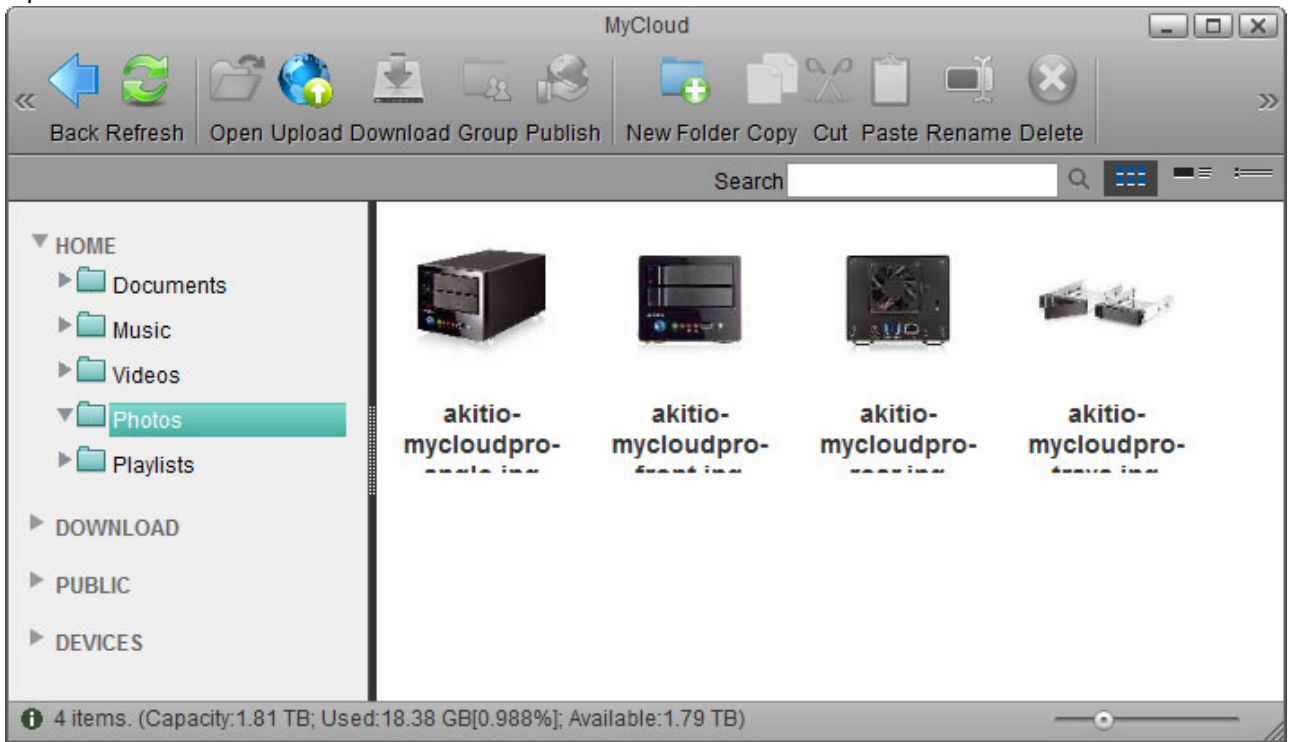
MyCloud

Back Refresh Open Upload Download Group Publish New Folder Copy Cut Paste Rename Delete

Search

HOME
Documents
Music
Videos
Photos
Playlists
DOWNLOAD
PUBLIC
DEVICES

akitio-mycloudpro-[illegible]

akitio-mycloudpro-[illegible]

akitio-mycloudpro-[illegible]

akitio-mycloudpro-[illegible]

4 items. (Capacity:1.81 TB; Used:18.38 GB[0.988%]; Available:1.79 TB)